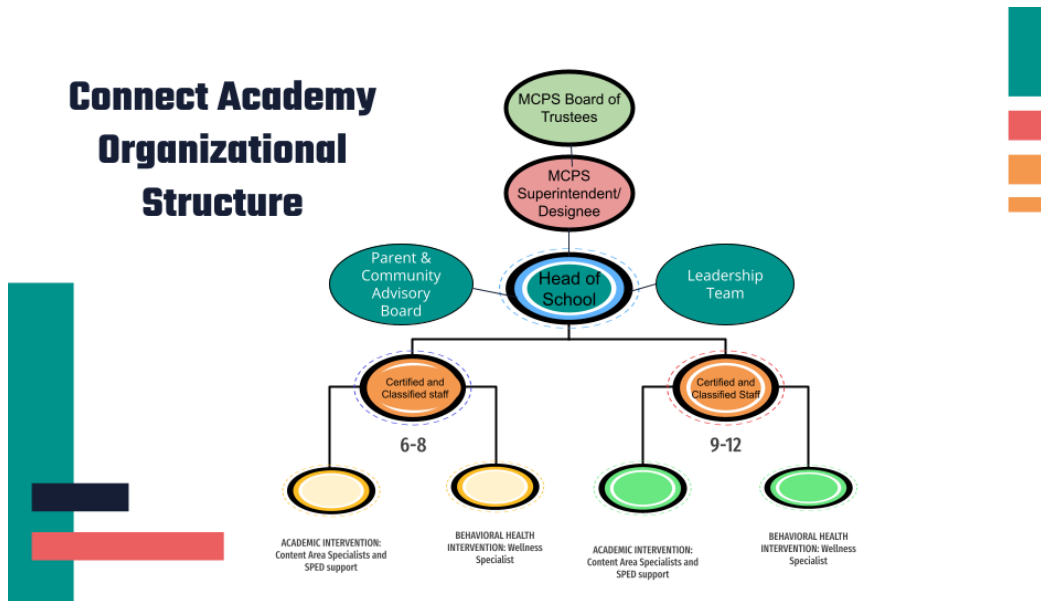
Connect Academy Organizational Structure

MCPS Board of Trustees

MCPS Superintendent/ Designee

Parent & Community Advisory Board

Head of School

Leadership Team

Certified and Classified staff

Certified and Classified Staff

6-8

9-12

ACADEMIC INTERVENTION: Content Area Specialists and SPED support

BEHAVIORAL HEALTH INTERVENTION: Wellness Specialist

ACADEMIC INTERVENTION: Content Area Specialists and SPED support

BEHAVIORAL HEALTH INTERVENTION: Wellness Specialist